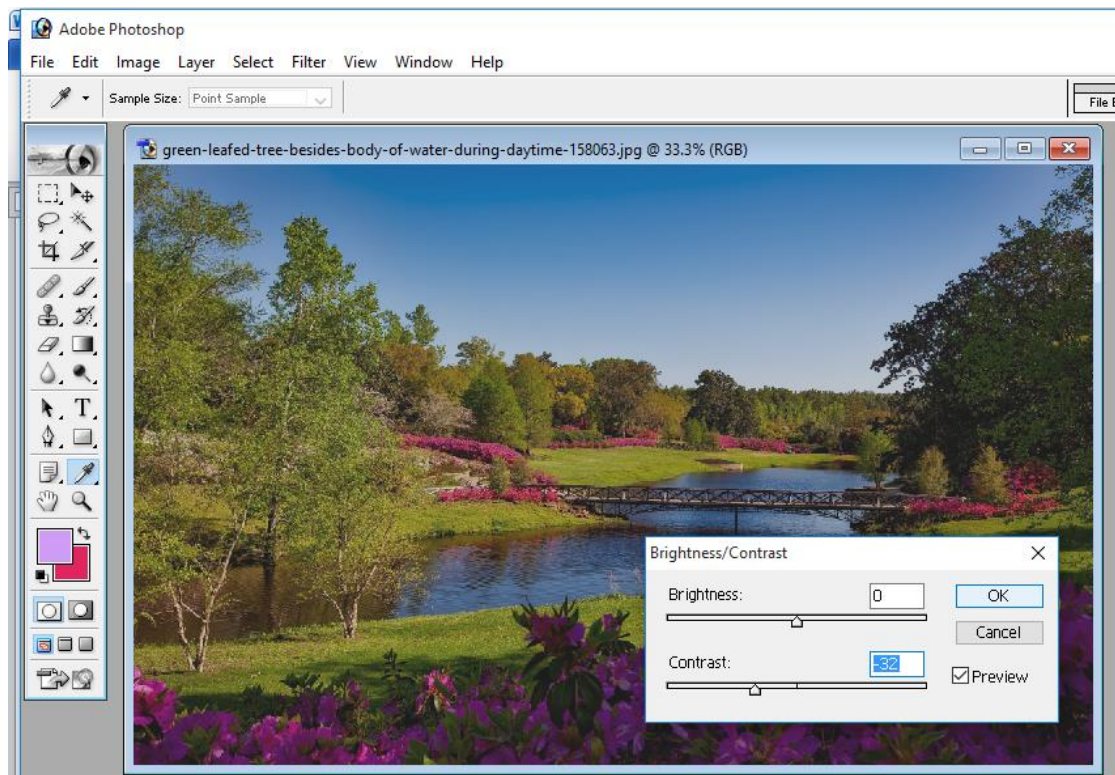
Adobe Photoshop

File Edit Image Layer Select Filter View Window Help

Sample Size: Point Sample

File B

green-leafed-tree-besides-body-of-water-during-daytime-158063.jpg @ 33.3% (RGB)

Brightness/Contrast

Brightness: 0

OK

Cancel

Contrast: -32

Preview